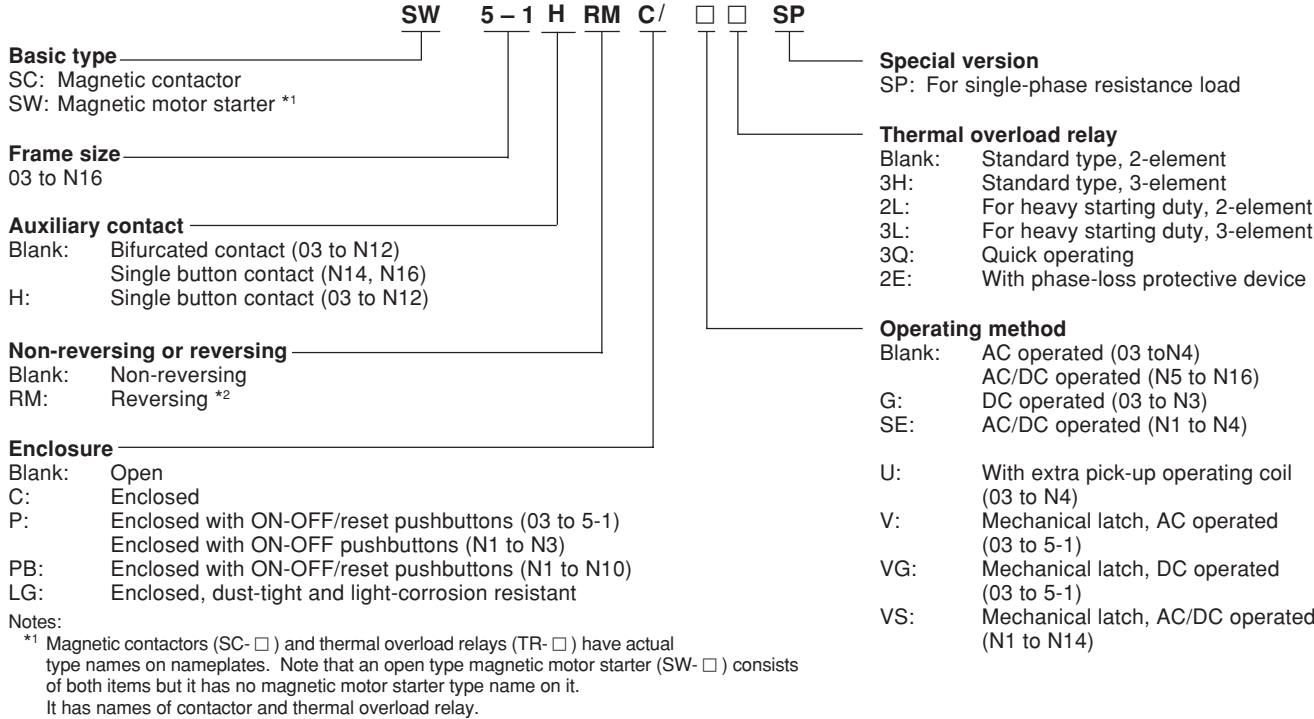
SW 5 – 1 H RM C/ □ □ SP

**Basic type**
SC: Magnetic contactor
SW: Magnetic motor starter *1

**Frame size**
03 to N16

**Auxiliary contact**
Blank: Bifurcated contact (03 to N12)
Single button contact (N14, N16)
H: Single button contact (03 to N12)

**Non-reversing or reversing**
Blank: Non-reversing
RM: Reversing *2

**Enclosure**
Blank: Open
C: Enclosed
P: Enclosed with ON-OFF/reset pushbuttons (03 to 5-1)
Enclosed with ON-OFF pushbuttons (N1 to N3)
PB: Enclosed with ON-OFF/reset pushbuttons (N1 to N10)
LG: Enclosed, dust-tight and light-corrosion resistant

Notes:
*1 Magnetic contactors (SC- □ ) and thermal overload relays (TR- □ ) have actual type names on nameplates. Note that an open type magnetic motor starter (SW- □ ) consists of both items but it has no magnetic motor starter type name on it.
It has names of contactor and thermal overload relay.

**Special version**
SP: For single-phase resistance load

**Thermal overload relay**
Blank: Standard type, 2-element
3H: Standard type, 3-element
2L: For heavy starting duty, 2-element
3L: For heavy starting duty, 3-element
3Q: Quick operating
2E: With phase-loss protective device

**Operating method**
Blank: AC operated (03 toN4)
AC/DC operated (N5 to N16)
G: DC operated (03 to N3)
SE: AC/DC operated (N1 to N4)

U: With extra pick-up operating coil (03 to N4)
V: Mechanical latch, AC operated (03 to 5-1)
VG: Mechanical latch, DC operated (03 to 5-1)
VS: Mechanical latch, AC/DC operated (N1 to N14)